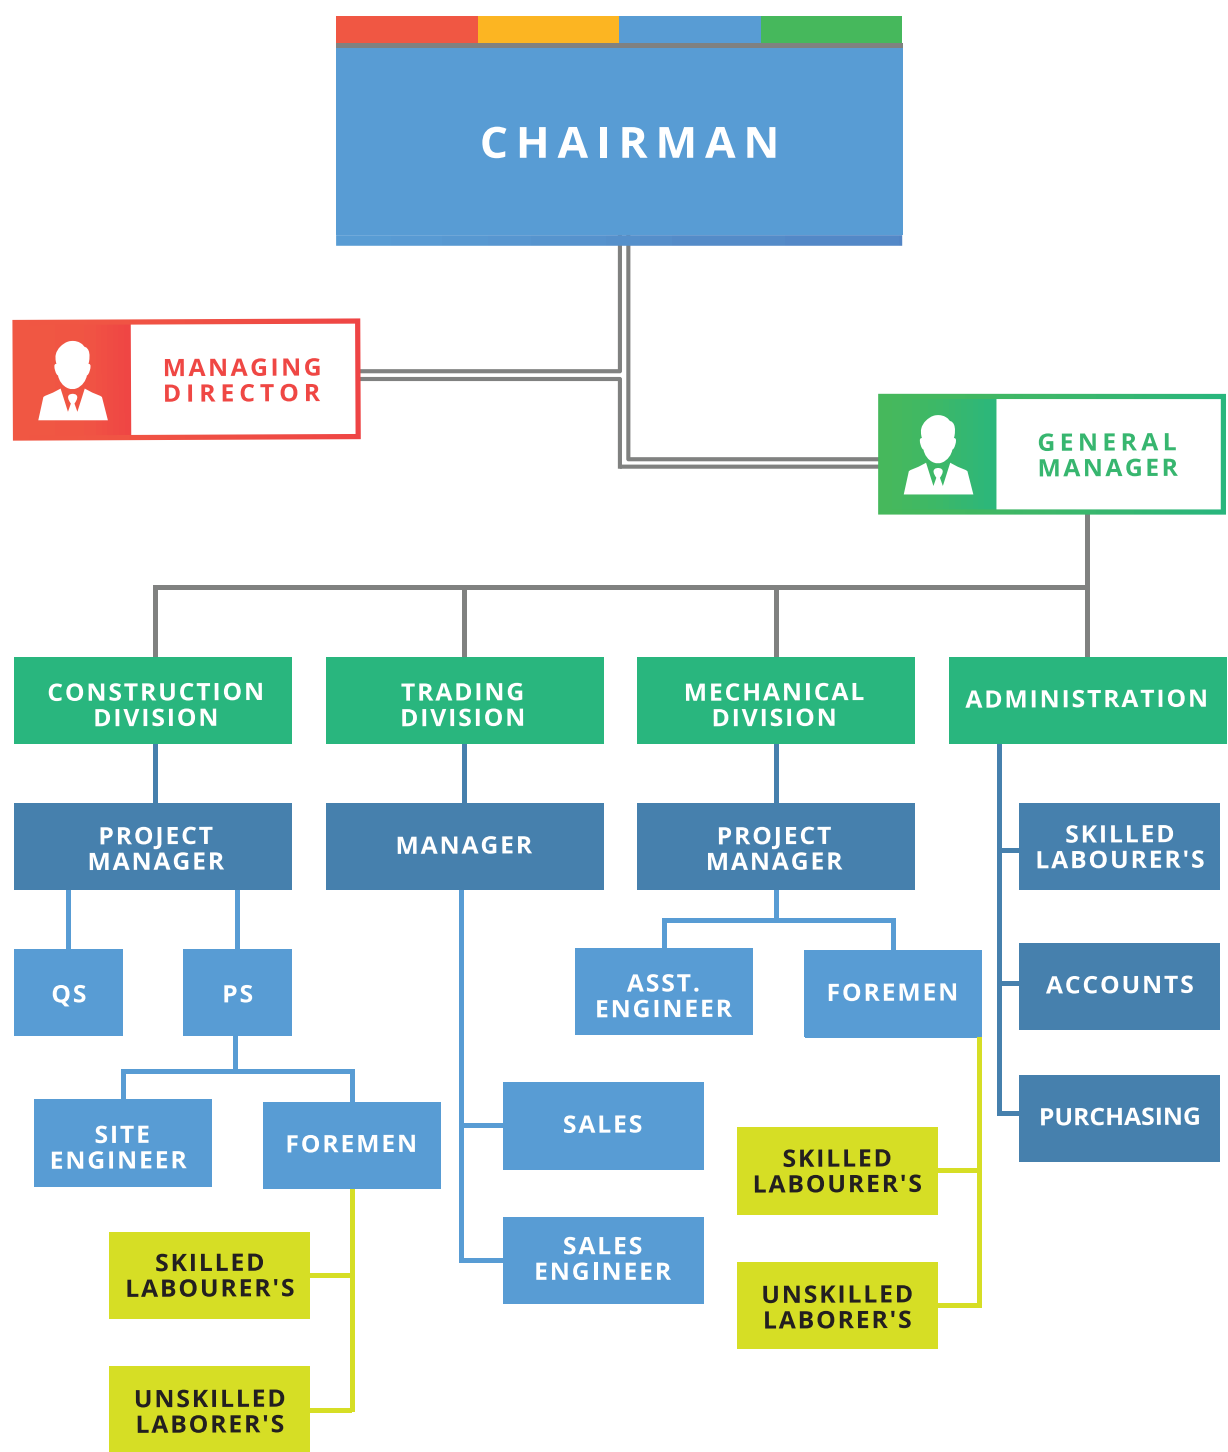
CHAIRMAN

MANAGING DIRECTOR

GENERAL MANAGER

CONSTRUCTION DIVISION

PROJECT MANAGER

QS

PS

SITE ENGINEER

FOREMEN

SKILLED LABOURER'S

UNSKILLED LABORER'S

TRADING DIVISION

MANAGER

SALES

SALES ENGINEER

MECHANICAL DIVISION

PROJECT MANAGER

ASST. ENGINEER

FOREMEN

SKILLED LABOURER'S

UNSKILLED LABORER'S

ADMINISTRATION

SKILLED LABOURER'S

ACCOUNTS

PURCHASING